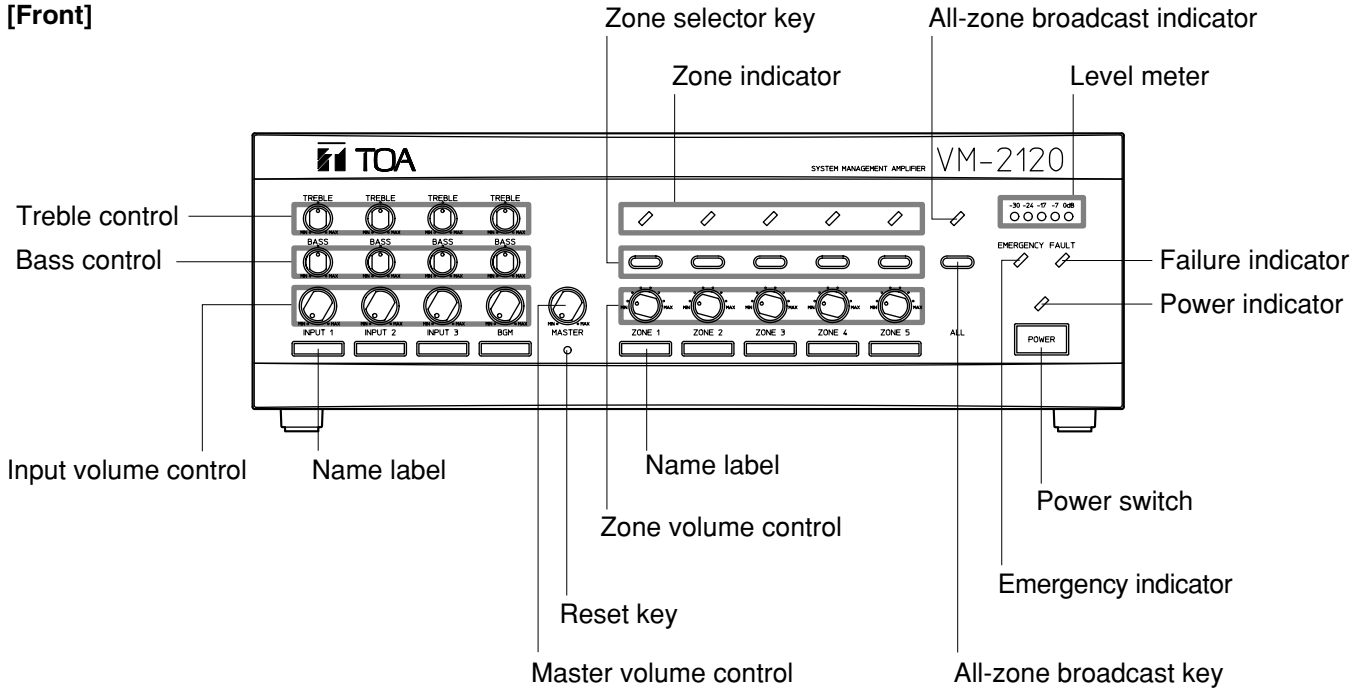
[Front]

Zone selector key

All-zone broadcast indicator

Zone indicator

Level meter

TOA

SYSTEM MANAGEMENT AMPLIFIER

VM-2120

Treble control

Bass control

TREBLE TREBLE TREBLE TREBLE

BASS BASS BASS BASS

-30 -24 -17 -7 0dB

EMERGENCY FAULT

Failure indicator

Power indicator

INPUT 1 INPUT 2 INPUT 3 BGM MASTER

ZONE 1 ZONE 2 ZONE 3 ZONE 4 ZONE 5

ALL

POWER

Input volume control

Name label

Name label

Power switch

Zone volume control

Emergency indicator

Reset key

Master volume control

All-zone broadcast key